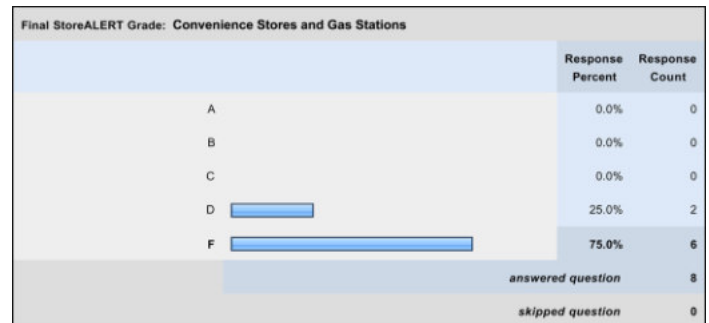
Final StoreALERT Grade: Convenience Stores and Gas Stations

| | Response Percent | Response Count |
|---|---|---|
| A | 0.0% | 0 |
| B | 0.0% | 0 |
| C | 0.0% | 0 |
| D | 25.0% | 2 |
| F | **75.0%** | **6** |
| *answered question* | | **8** |
| *skipped question* | | **0** |